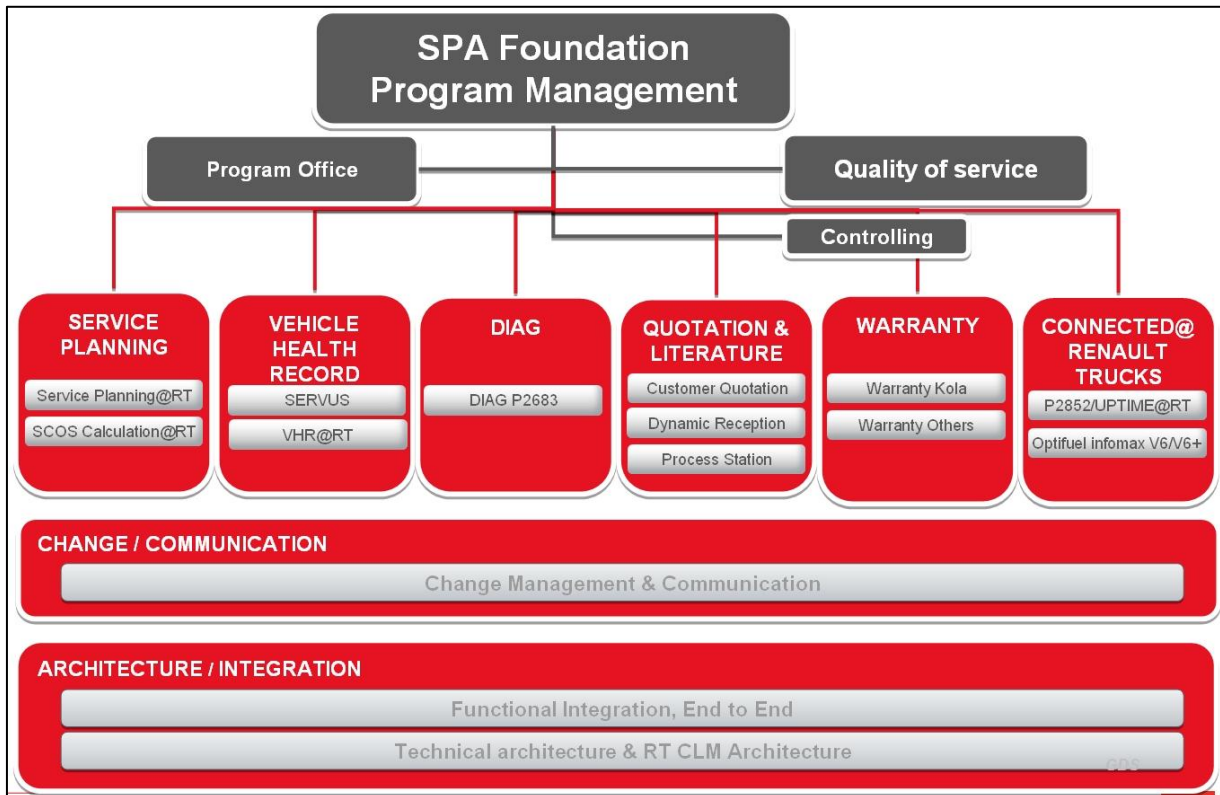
SPA Foundation
Program Management

Program Office

Quality of service

Controlling

SERVICE PLANNING
Service Planning@RT
SCOS Calculation@RT

VEHICLE HEALTH RECORD
SERVUS
VHR@RT

DIAG
DIAG P2683

QUOTATION & LITERATURE
Customer Quotation
Dynamic Reception
Process Station

WARRANTY
Warranty Kola
Warranty Others

CONNECTED@ RENAULT TRUCKS
P2852/UPTIME@RT
Optifuel infomax V6/V6+

CHANGE / COMMUNICATION
Change Management & Communication

ARCHITECTURE / INTEGRATION
Functional Integration, End to End
Technical architecture & RT CLM Architecture

GDS